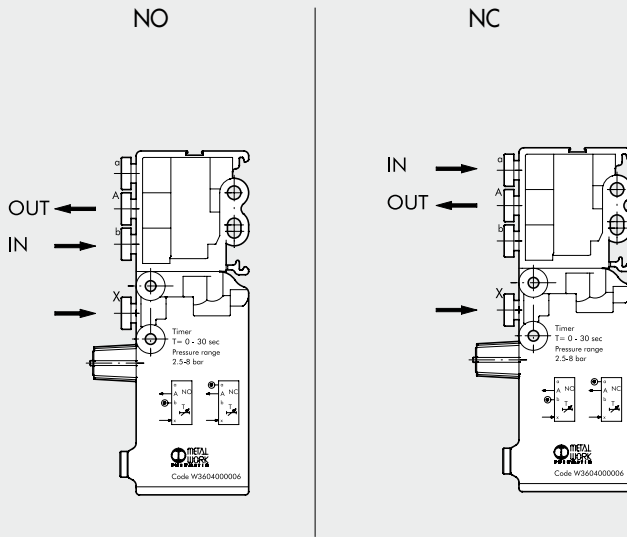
NO

NC

OUT

IN

a

A

b

X

Timer
T= 0 - 30 sec
Pressure range
2.5-8 bar

a
A NO
b
T
x

a
A NC
b
T
x

METAL WORK

Code W3604000006

IN

OUT

a

A

b

X

Timer
T= 0 - 30 sec
Pressure range
2.5-8 bar

a
A NC
b
T
x

a
A NC
b
T
x

METAL WORK

Code W3604000006